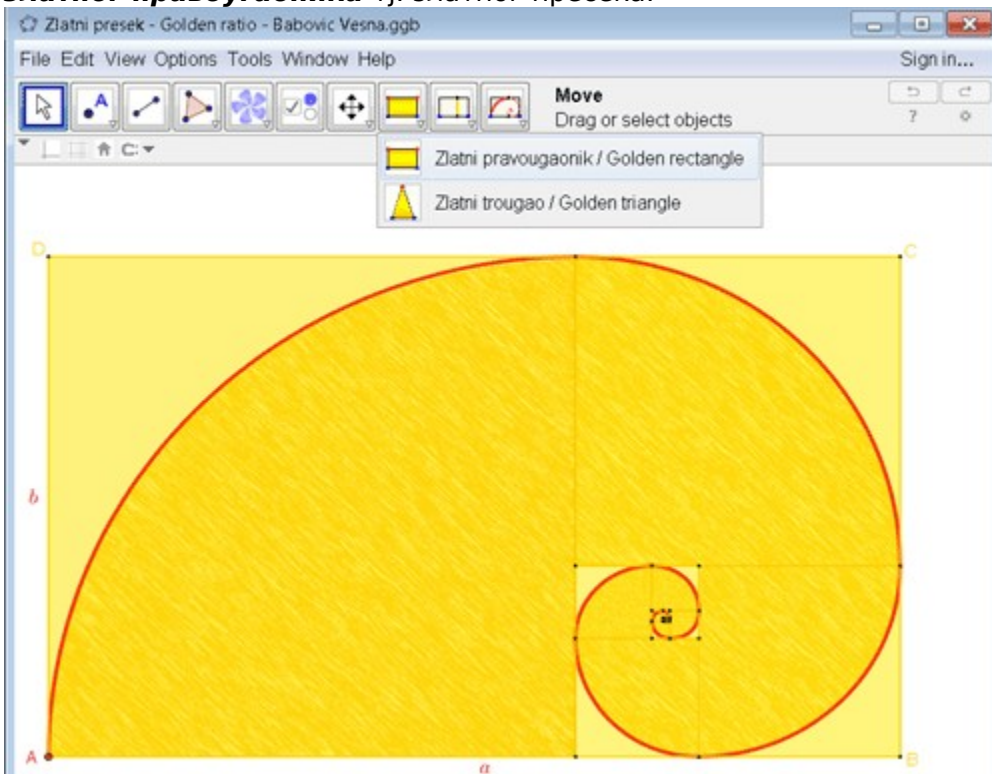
Zlatni presek - Golden ratio - Babovic Vesna.ggb

File Edit View Options Tools Window Help

Sign in...

Move
Drag or select objects

Zlatni pravougaonik / Golden rectangle

Zlatni trougao / Golden triangle

D

C

b

A

a

B